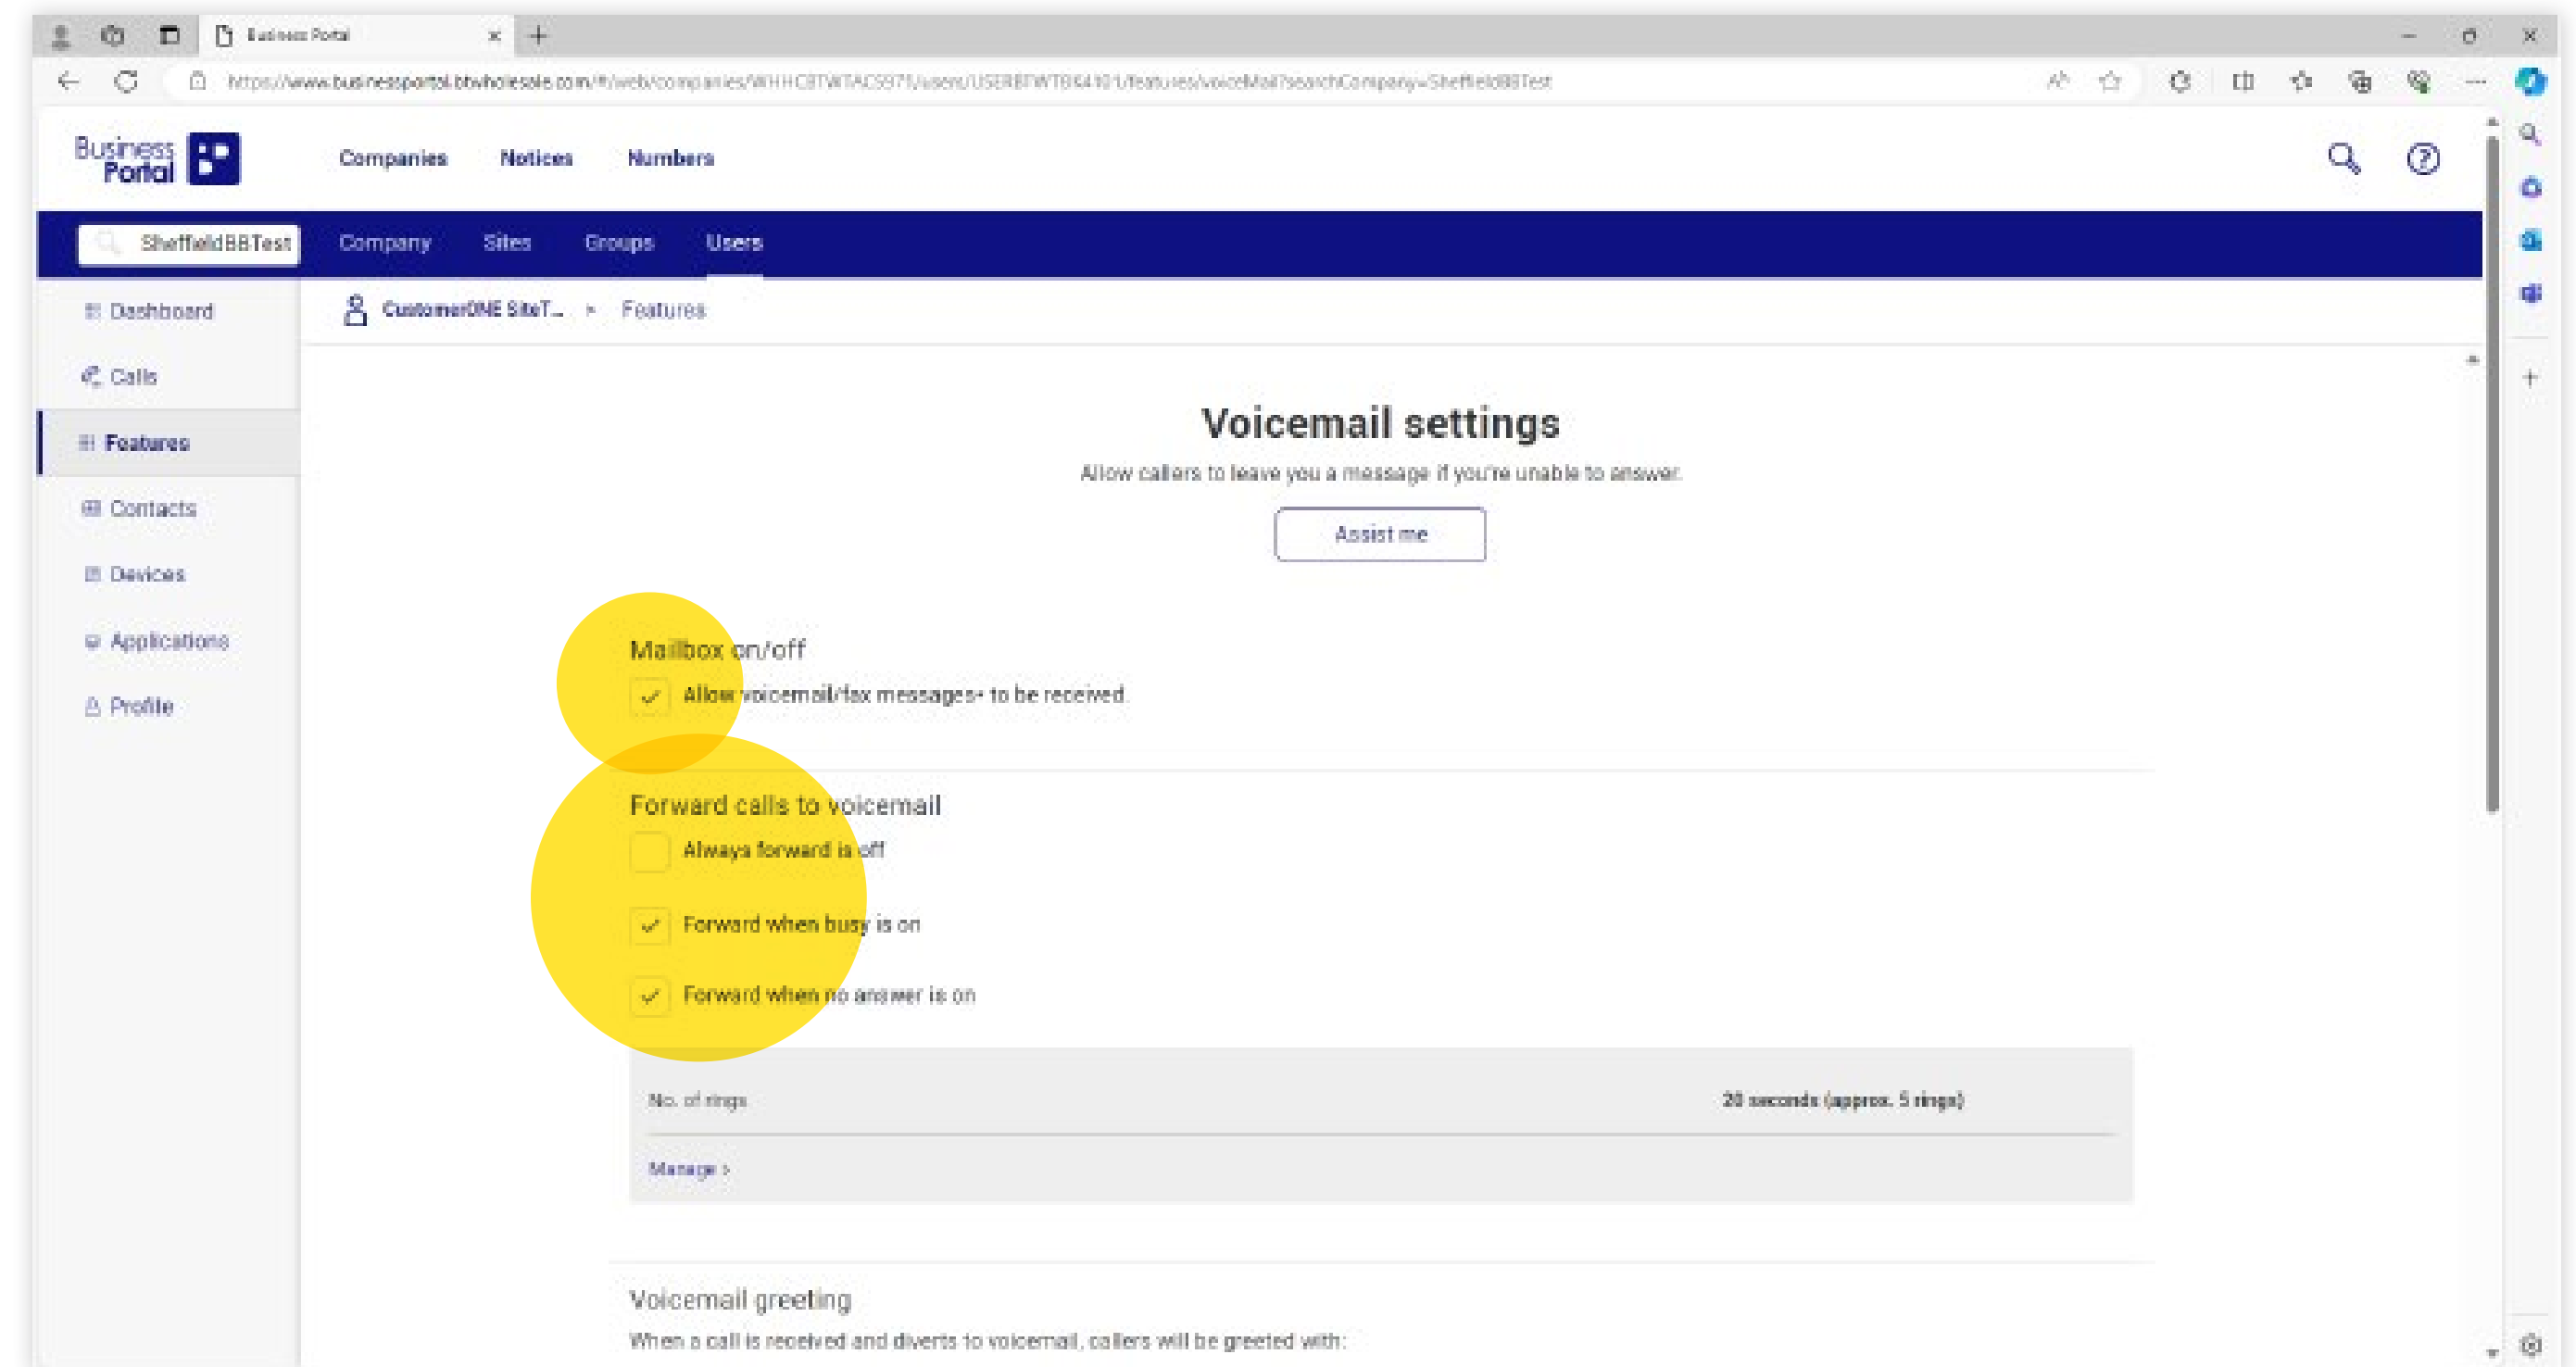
Business Portal

https://www.businessportal.btwholesale.com/#/web/companies/WHHCBTWTACS971/users/USERBTWTBS4101/features/voiceMail?searchCompany=SheffieldBBTest

Business Portal

Companies Notices Numbers

SheffieldBBTest Company Sites Groups Users

Dashboard
Calls
Features
Contacts
Devices
Applications
Profile

CustomerONE SiteT... > Features

Voicemail settings

Allow callers to leave you a message if you're unable to answer.

Assist me

Mailbox on/off

Allow voicemail/fax messages to be received

Forward calls to voicemail

Always forward is off

Forward when busy is on

Forward when no answer is on

| No. of rings | 20 seconds (approx. 5 rings) |
|---|---|

Manage >

Voicemail greeting

When a call is received and diverts to voicemail, callers will be greeted with: